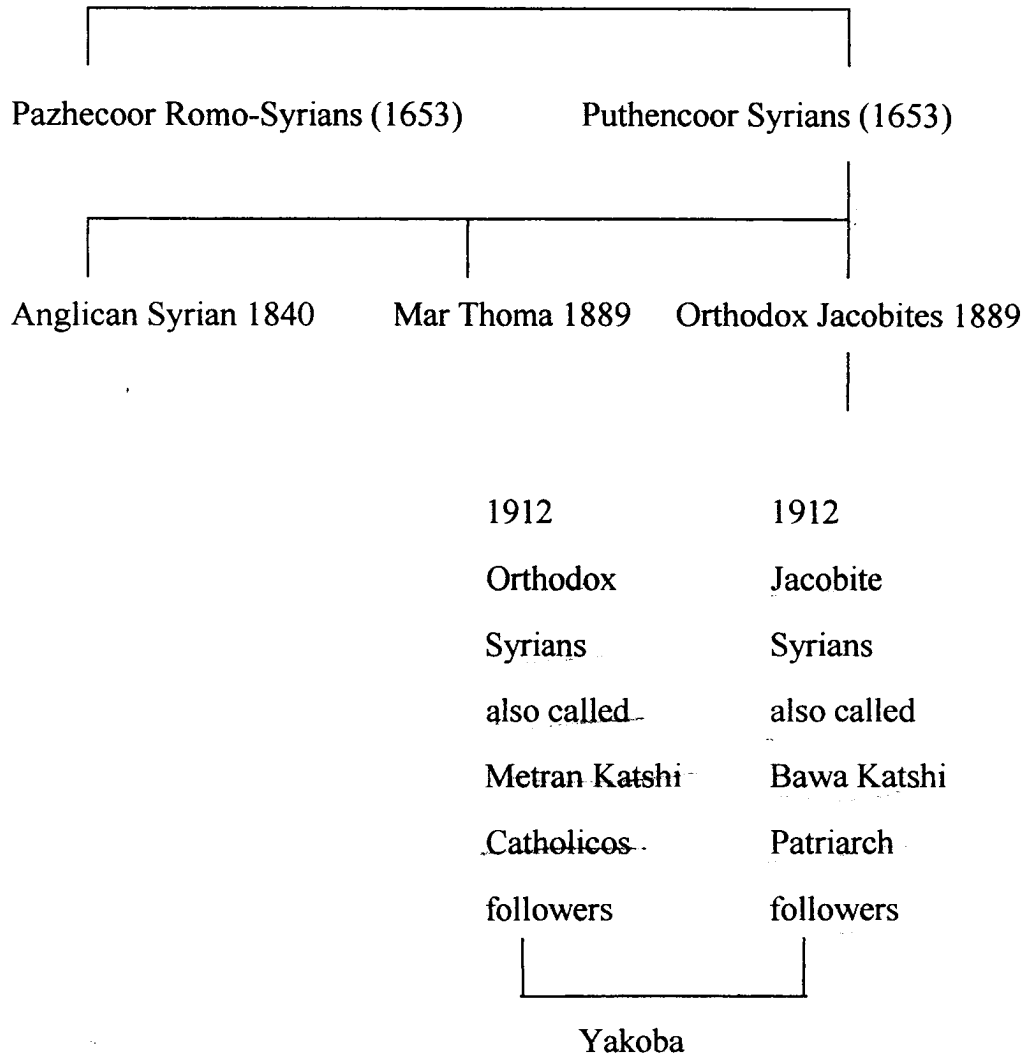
Pazhecoor Romo-Syrians (1653)

Puthencoor Syrians (1653)

Anglican Syrian 1840

Mar Thoma 1889

Orthodox Jacobites 1889

1912
Orthodox
Syrians
also called
Metran Katshi
Catholicos
followers

1912
Jacobite
Syrians
also called
Bawa Katshi
Patriarch
followers

Yakoba